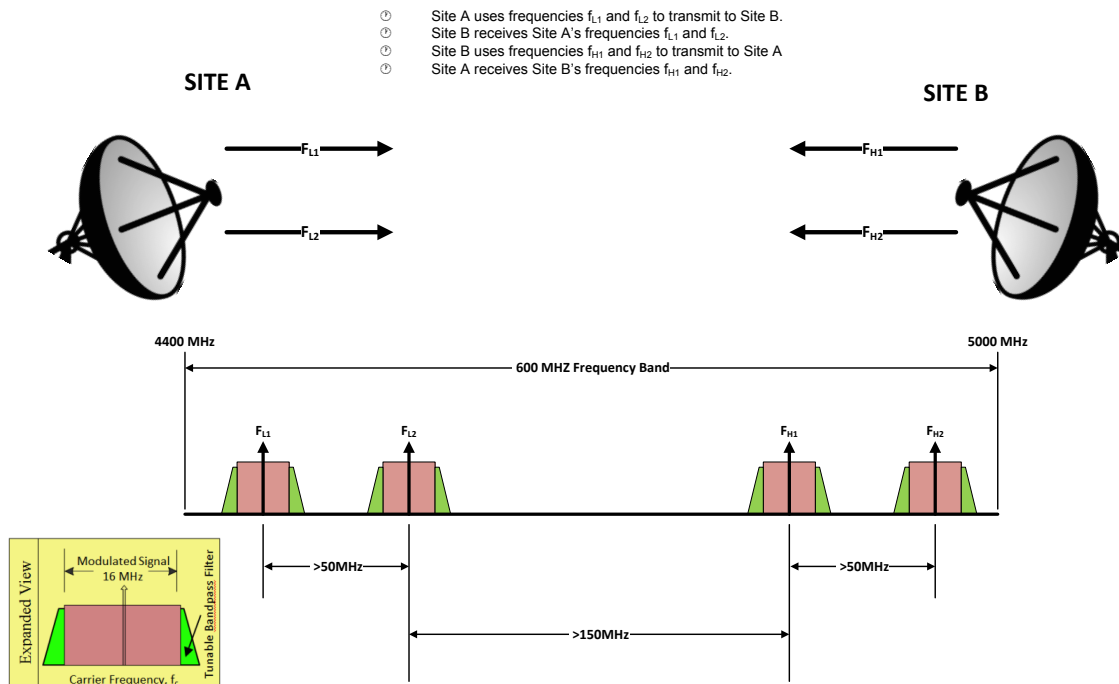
Site A uses frequencies $f_{L1}$ and $f_{L2}$ to transmit to Site B.
Site B receives Site A's frequencies $f_{L1}$ and $f_{L2}$.
Site B uses frequencies $f_{H1}$ and $f_{H2}$ to transmit to Site A
Site A receives Site B's frequencies $f_{H1}$ and $f_{H2}$.

SITE A

SITE B

$F_{L1}$

$F_{L2}$

$F_{H1}$

$F_{H2}$

4400 MHz

5000 MHz

600 MHZ Frequency Band

$F_{L1}$

$F_{L2}$

$F_{H1}$

$F_{H2}$

>50MHz

>50MHz

>150MHz

Expanded View

Modulated Signal
16 MHz

Tunable Bandpass Filter

Carrier Frequency, $f_c$